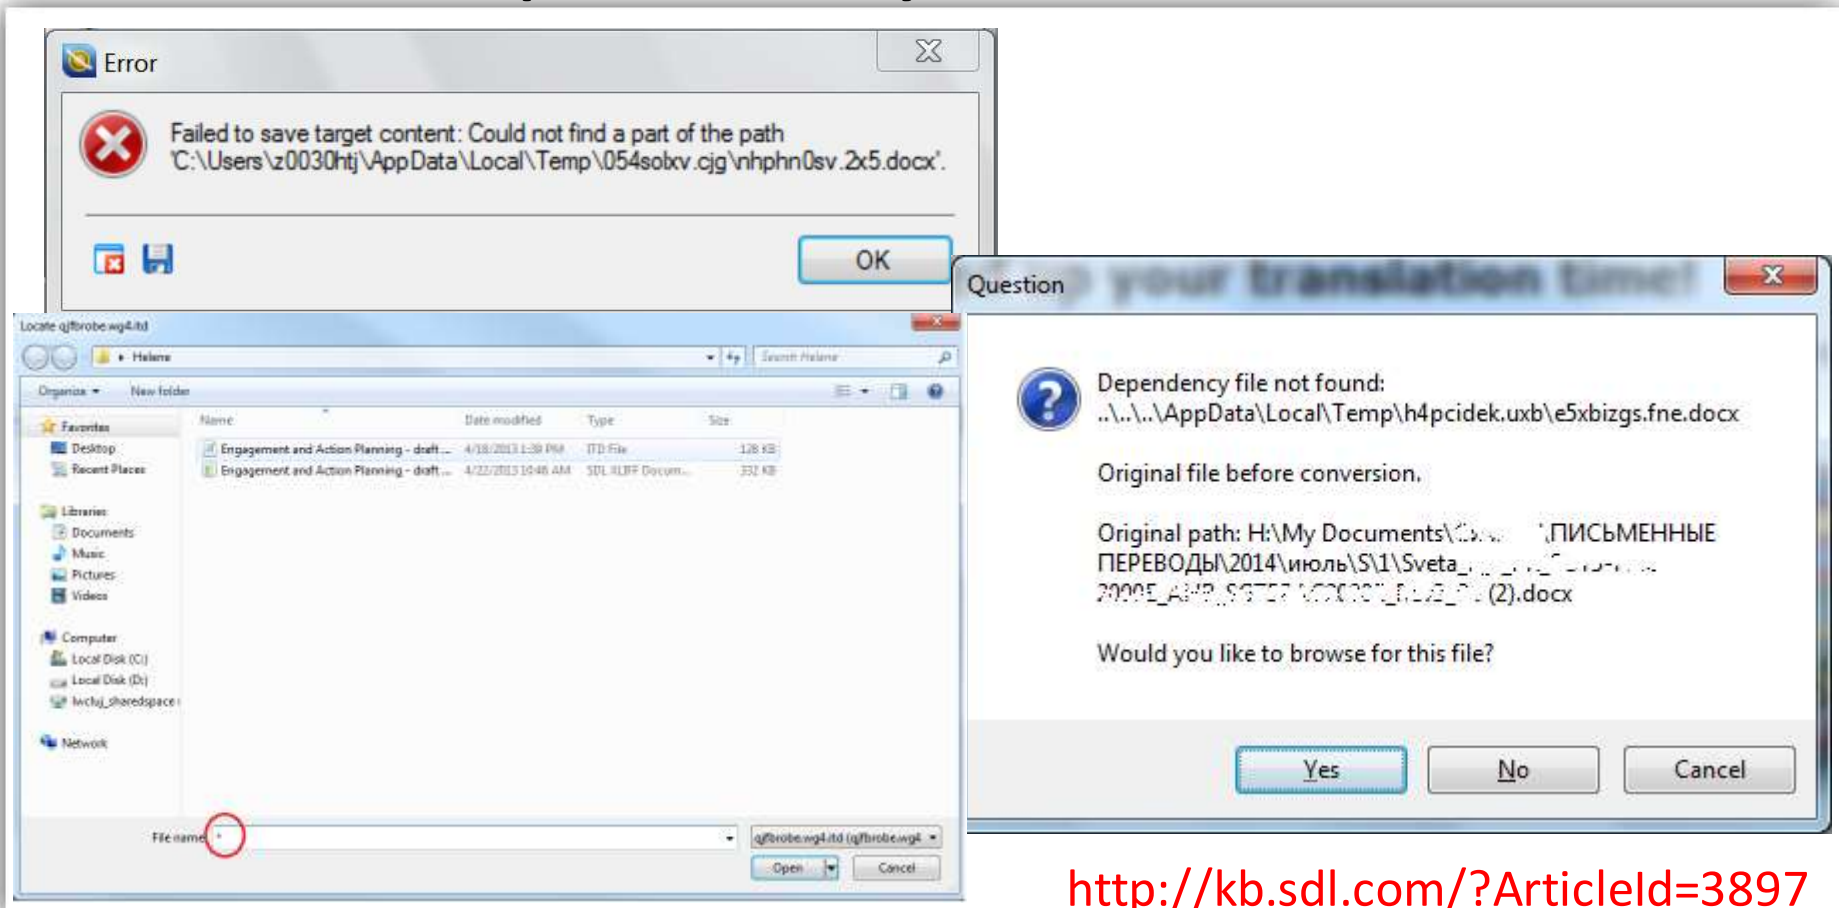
Error

Failed to save target content: Could not find a part of the path 'C:\Users\z0030htj\AppData\Local\Temp\054solxv.cjg\nhphn0sv.2x5.docx'.

OK

Locate qjfbrobe.wg4.itd

Helene

Search Helene

Organize ▾ New folder

Favorites
Desktop
Recent Places

Libraries
Documents
Music
Pictures
Videos

Computer
Local Disk (C:)
Local Disk (D:)
lwcluj_sharedspace

Network

| Name | Date modified | Type | Size |
|---|---|---|---|
| Engagement and Action Planning - draft ... | 4/18/2013 1:38 PM | ITD File | 128 KB |
| Engagement and Action Planning - draft ... | 4/22/2013 10:46 AM | SDL XLIFF Docum... | 332 KB |

File name: *

qjfbrobe.wg4.itd (qjfbrobe.wg4

Open Cancel

Question

Dependency file not found:
..\..\..\AppData\Local\Temp\h4pcidek.uxb\e5xbizgs.fne.docx

Original file before conversion.

Original path: H:\My Documents\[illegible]\ПИСЬМЕННЫЕ ПЕРЕВОДЫ\2014\июль\S\1\Sveta_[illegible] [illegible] (2).docx

Would you like to browse for this file?

Yes No Cancel

http://kb.sdl.com/?ArticleId=3897